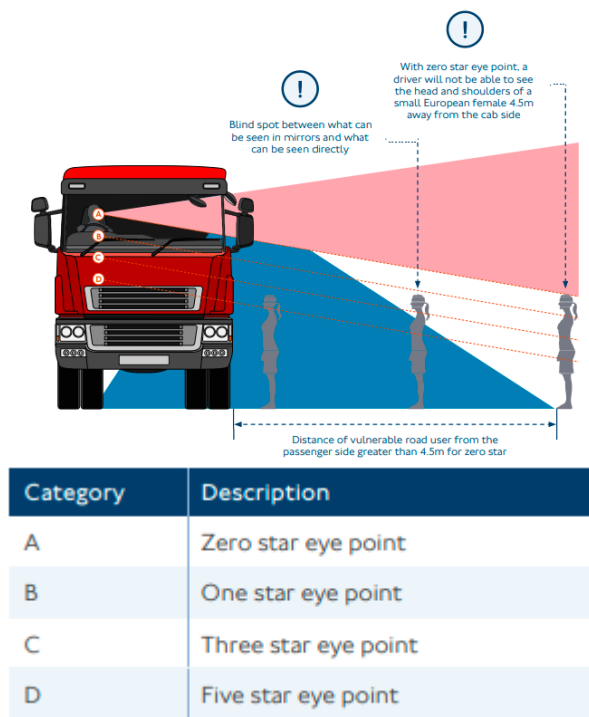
!

With zero star eye point, a driver will not be able to see the head and shoulders of a small European female 4.5m away from the cab side

!

Blind spot between what can be seen in mirrors and what can be seen directly

A
B
C
D

Distance of vulnerable road user from the passenger side greater than 4.5m for zero star

| Category | Description |
|---|---|
| A | Zero star eye point |
| B | One star eye point |
| C | Three star eye point |
| D | Five star eye point |